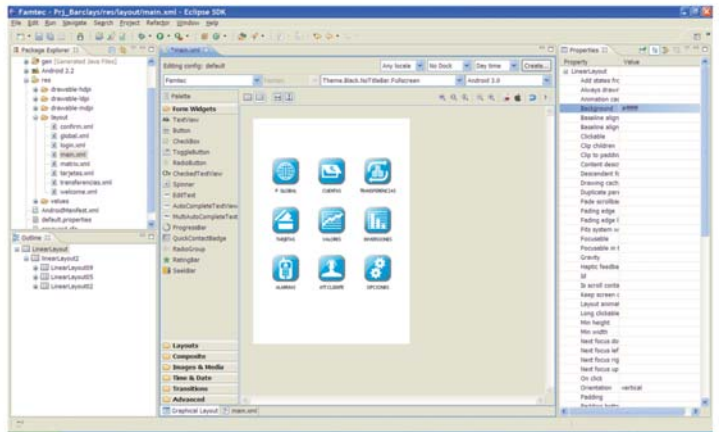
Famtec - Prj_Barclays/res/layout/main.xml - Eclipse SDK

File Edit Run Navigate Search Project Refactor Window Help

Package Explorer

gen [Generated Java Files]
Android 2.2
res
drawable-hdpi
drawable-ldpi
drawable-mdpi
layout
confirm.xml
global.xml
login.xml
main.xml
matriu.xml
tarjetas.xml
transferencias.xml
welcome.xml
values
AndroidManifest.xml
default.properties
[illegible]

Outline

LinearLayout
linearLayout2
LinearLayout09
LinearLayout05
LinearLayout02

*main.xml

Editing config: default

Any locale | No Dock | Day time | Create...

Famtec | Famtec | Theme.Black.NoTitleBar.Fullscreen | Android 2.0

Palette
Form Widgets
TextView
Button
CheckBox
ToggleButton
RadioButton
CheckedTextView
Spinner
EditText
AutoCompleteTextView
MultiAutoCompleteText
ProgressBar
QuickContactBadge
RadioGroup
RatingBar
SeekBar

Layouts
Composite
Images & Media
Time & Date
Transitions
Advanced

P. GLOBAL
CUENTAS
TRANSFERENCIAS
TARJETAS
VALORES
INVERSIONES
ALARMAS
ATT.CLIENTE
OPCIONES

Graphical Layout | main.xml

Properties

Property | Value
LinearLayout
Add states fro
Always drawi
Animation cac
Background | #ffffff
Baseline align
Baseline align
Clickable
Clip children
Clip to paddin
Content descr
Descendant fo
Drawing cach
Duplicate pare
Fade scrollbar
Fading edge
Fading edge l
Fits system w
Focusable
Focusable in t
Gravity
Haptic feedba
Id
Is scroll conta
Keep screen o
Layout animat
Long clickable
Min height
Min width
Next focus do
Next focus lef
Next focus rig
Next focus up
On click
Orientation | vertical
Padding